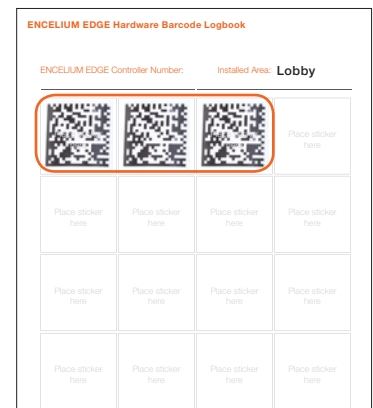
ENCELIUM EDGE Hardware Barcode Logbook

ENCELIUM EDGE Controller Number:

Installed Area: Lobby

| | | | |
|---|---|---|---|
| | | | Place sticker here |
| Place sticker here | Place sticker here | Place sticker here | Place sticker here |
| Place sticker here | Place sticker here | Place sticker here | Place sticker here |
| Place sticker here | Place sticker here | Place sticker here | Place sticker here |